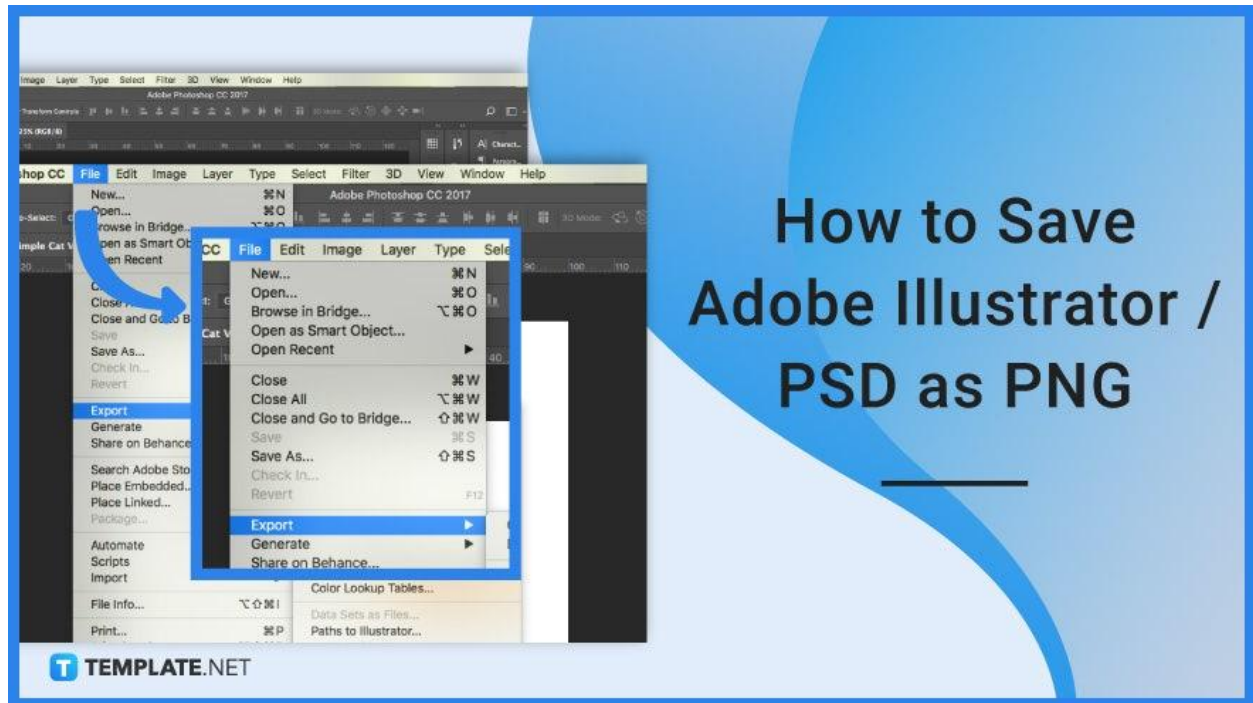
Image Layer Type Select Filter 3D View Window Help
Adobe Photoshop CC 2017

hop CC File Edit Image Layer Type Select Filter 3D View Window Help
Adobe Photoshop CC 2017
New... ⌘N
Open... ⌘O
Browse in Bridge...
Open as Smart Ob
Open Recent
Close and Go to B
Save
Save As...
Check In...
Revert
Export
Generate
Share on Behance
Search Adobe Sto
Place Embedded...
Place Linked...
Package...
Automate
Scripts
Import
File Info... ⌥⇧⌘I
Print... ⌘P

CC File Edit Image Layer Type Sele
New... ⌘N
Open... ⌘O
Browse in Bridge... ⌥⌘O
Open as Smart Object...
Open Recent
Close ⌘W
Close All ⌥⌘W
Close and Go to Bridge... ⇧⌘W
Save ⌘S
Save As... ⇧⌘S
Check In...
Revert F12
Export
Generate
Share on Behance...
Color Lookup Tables...
Data Sets as Files...
Paths to Illustrator...

How to Save Adobe Illustrator / PSD as PNG

TEMPLATE.NET